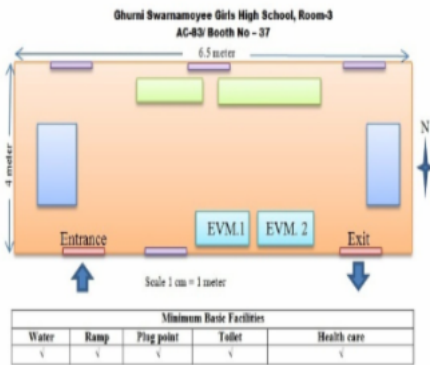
Ghurni Swarnamoyee Girls High School, Room-3
AC-83/ Booth No – 37

6.5 meter

4 meter

N

EVM.1

EVM. 2

Entrance

Exit

Scale 1 cm = 1 meter

| Minimum Basic Facilities | | | | |
|---|---|---|---|---|
| Water | Ramp | Plug point | Toilet | Health care |
| √ | √ | √ | √ | √ |